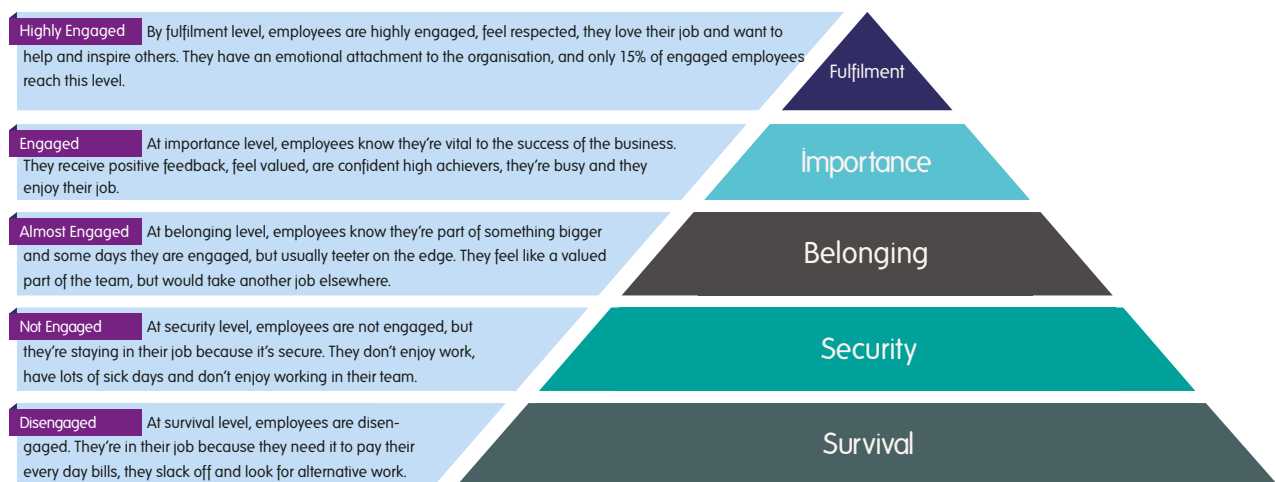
Highly Engaged By fulfilment level, employees are highly engaged, feel respected, they love their job and want to help and inspire others. They have an emotional attachment to the organisation, and only 15% of engaged employees reach this level.

Fulfilment

Engaged At importance level, employees know they're vital to the success of the business. They receive positive feedback, feel valued, are confident high achievers, they're busy and they enjoy their job.

Importance

Almost Engaged At belonging level, employees know they're part of something bigger and some days they are engaged, but usually teeter on the edge. They feel like a valued part of the team, but would take another job elsewhere.

Belonging

Not Engaged At security level, employees are not engaged, but they're staying in their job because it's secure. They don't enjoy work, have lots of sick days and don't enjoy working in their team.

Security

Disengaged At survival level, employees are disengaged. They're in their job because they need it to pay their every day bills, they slack off and look for alternative work.

Survival